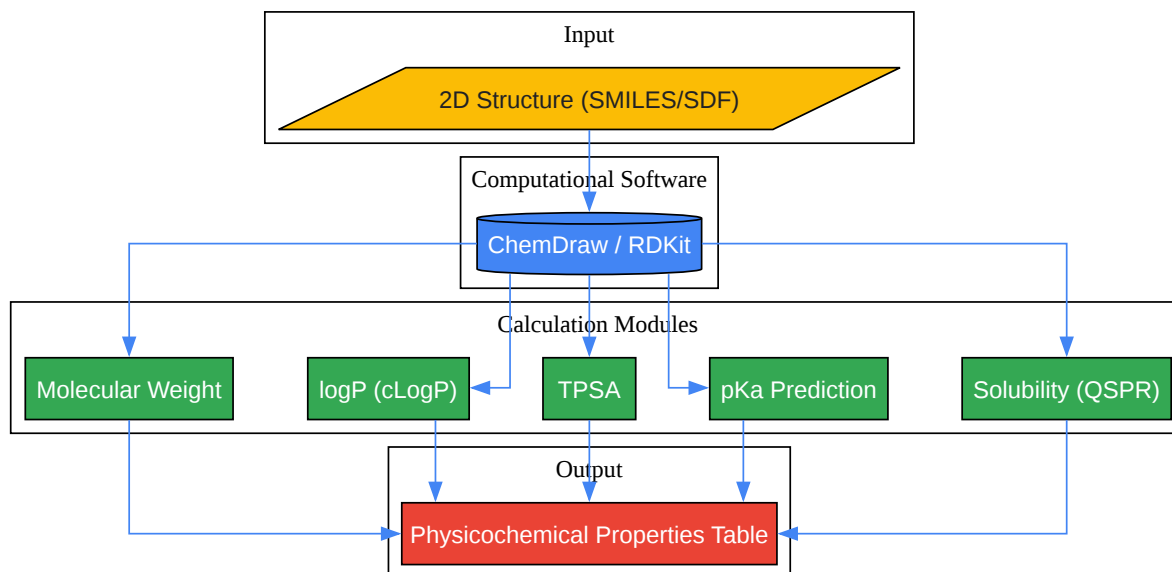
Input

2D Structure (SMILES/SDF)

Computational Software

ChemDraw / RDKit

Calculation Modules

Molecular Weight

logP (cLogP)

TPSA

pKa Prediction

Solubility (QSPR)

Output

Physicochemical Properties Table